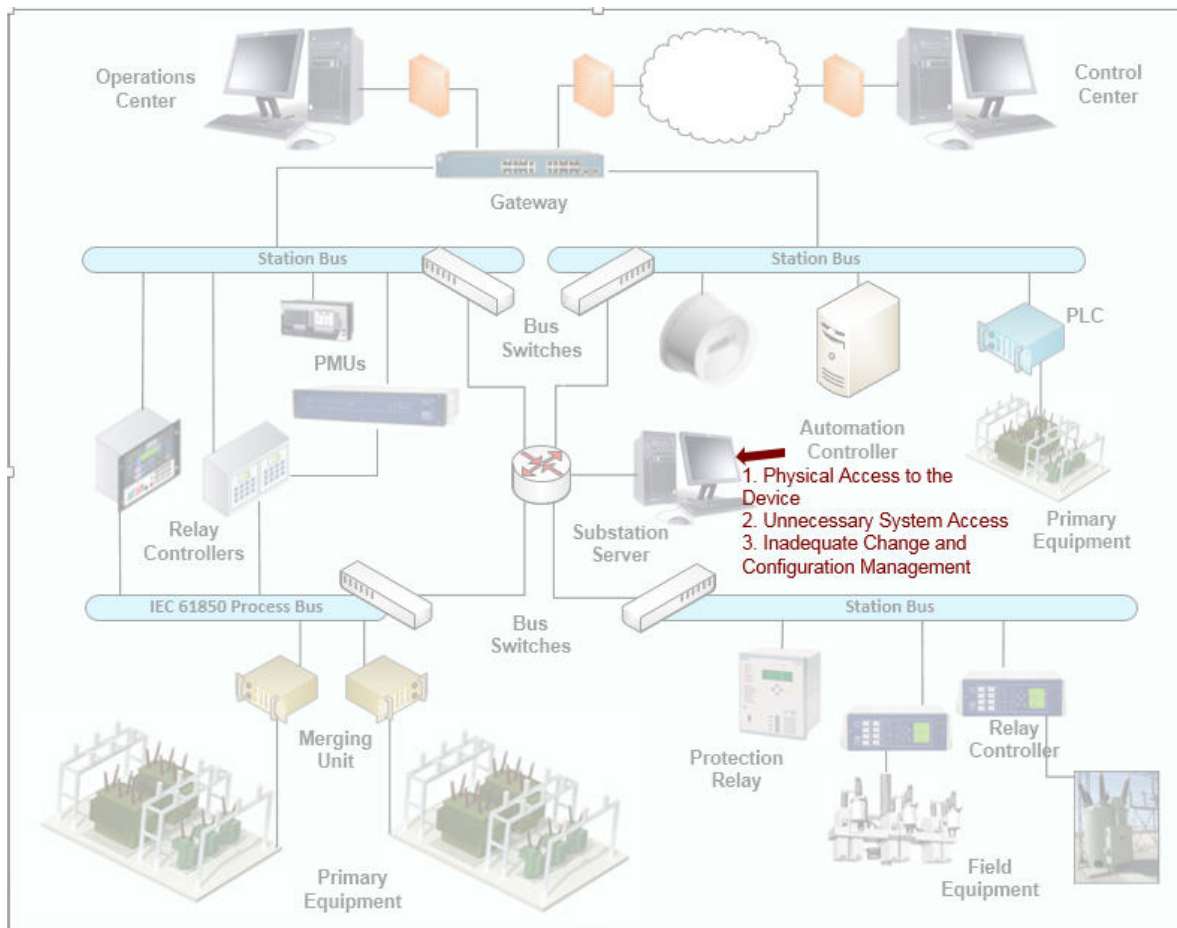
Operations Center

Control Center

Gateway

Station Bus

Station Bus

Bus Switches

PMUs

PLC

Automation Controller

1. Physical Access to the Device
2. Unnecessary System Access
3. Inadequate Change and Configuration Management

Primary Equipment

Relay Controllers

Substation Server

IEC 61850 Process Bus

Bus Switches

Station Bus

Merging Unit

Protection Relay

Relay Controller

Field Equipment

Primary Equipment